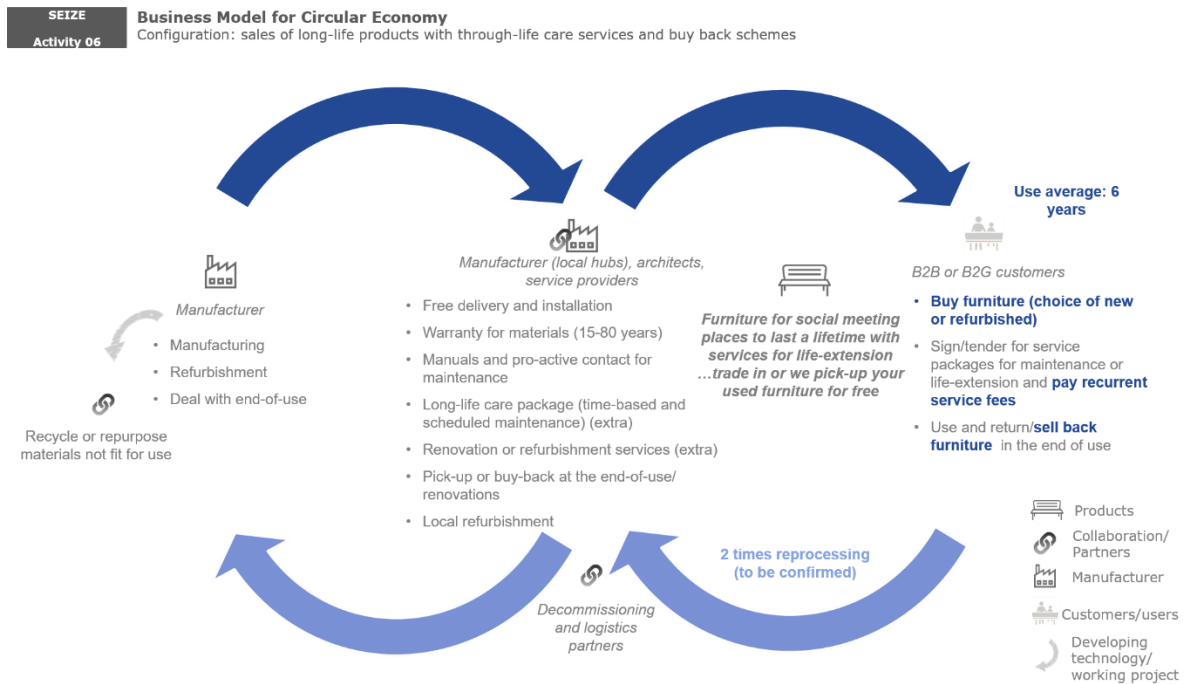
SEIZE
Activity 06

Business Model for Circular Economy
Configuration: sales of long-life products with through-life care services and buy back schemes

Manufacturer
• Manufacturing
• Refurbishment
• Deal with end-of-use

Recycle or repurpose materials not fit for use

Manufacturer (local hubs), architects, service providers
• Free delivery and installation
• Warranty for materials (15-80 years)
• Manuals and pro-active contact for maintenance
• Long-life care package (time-based and scheduled maintenance) (extra)
• Renovation or refurbishment services (extra)
• Pick-up or buy-back at the end-of-use/ renovations
• Local refurbishment

Furniture for social meeting places to last a lifetime with services for life-extension …trade in or we pick-up your used furniture for free

Use average: 6 years

B2B or B2G customers
• Buy furniture (choice of new or refurbished)
• Sign/tender for service packages for maintenance or life-extension and pay recurrent service fees
• Use and return/sell back furniture in the end of use

2 times reprocessing (to be confirmed)

Decommissioning and logistics partners

Products
Collaboration/ Partners
Manufacturer
Customers/users
Developing technology/ working project